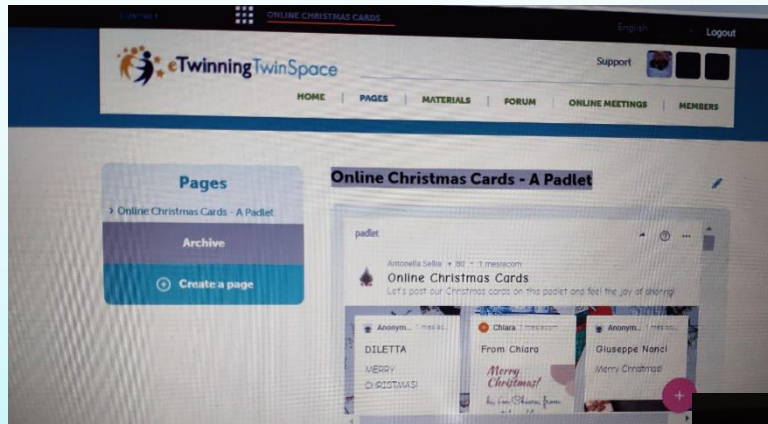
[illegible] ONLINE CHRISTMAS CARDS English Logout

eTwinning TwinSpace

Support

HOME | PAGES | MATERIALS | FORUM | ONLINE MEETINGS | MEMBERS

Pages

› Online Christmas Cards - A Padlet

Archive

Create a page

Online Christmas Cards - A Padlet

padlet

Antonella Sella • 80 • 1 mese com

Online Christmas Cards

Let's post our Christmas cards on this padlet and feel the joy of sharing!

Anonym... 1 mese fa

DILETTA

MERRY CHRISTMAS!

Chiara 1 mese com

From Chiara

Merry Christmas!

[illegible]

Anonym...

Giuseppe Nanci

Merry Christmas!